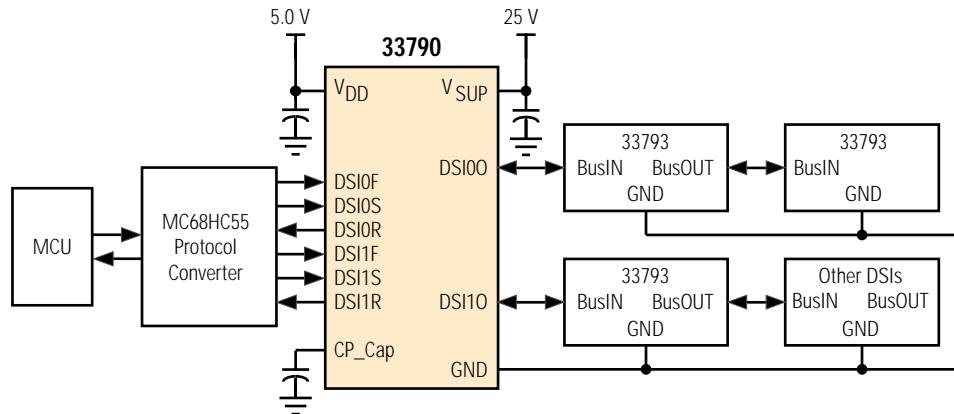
5.0 V

25 V

33790

$V_{DD}$

$V_{SUP}$

MCU

MC68HC55
Protocol
Converter

DSI0F
DSI0S
DSI0R
DSI1F
DSI1S
DSI1R

CP_Cap

DSI0O

DSI1O

GND

33793
BusIN BusOUT
GND

33793
BusIN
GND

33793
BusIN BusOUT
GND

Other DSIs
BusIN BusOUT
GND